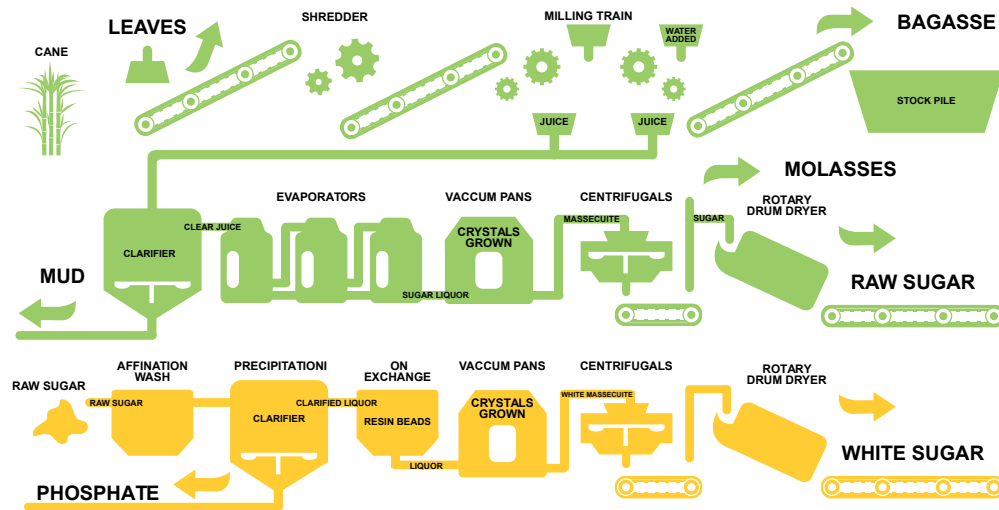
LEAVES

SHREDDER

MILLING TRAIN

WATER ADDED

BAGASSE

CANE

STOCK PILE

JUICE

JUICE

MOLASSES

EVAPORATORS

VACCUM PANS

CENTRIFUGALS

ROTARY DRUM DRYER

CLEAR JUICE

CRYSTALS GROWN

MASSECUITE

SUGAR

CLARIFIER

MUD

SUGAR LIQUOR

RAW SUGAR

RAW SUGAR

AFFINATION WASH

PRECIPITATIONI

ON EXCHANGE

VACCUM PANS

CENTRIFUGALS

ROTARY DRUM DRYER

RAW SUGAR

CLARIFIED LIQUOR

CLARIFIER

RESIN BEADS

CRYSTALS GROWN

WHITE MASSECUITE

LIQUOR

WHITE SUGAR

PHOSPHATE